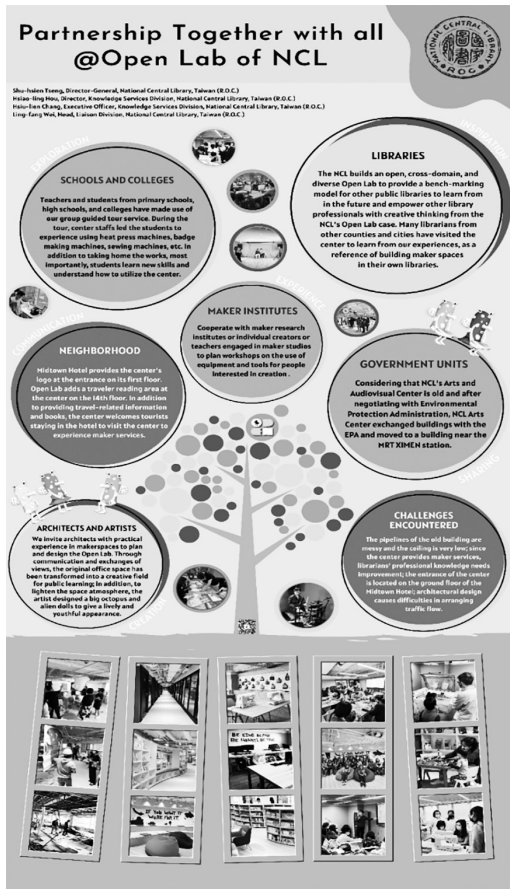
Partnership Together with all @Open Lab of NCL

NATIONAL CENTRAL LIBRARY R.O.C.

Shu-hsien Tseng, Director-General, National Central Library, Taiwan (R.O.C.)
Hsiao-ling Hou, Director, Knowledge Services Division, National Central Library, Taiwan (R.O.C.)
Hsiu-lien Chang, Executive Officer, Knowledge Services Division, National Central Library, Taiwan (R.O.C.)
Ling-fang Wei, Head, Liaison Division, National Central Library, Taiwan (R.O.C.)

EXPLORATION

INSPIRATION

SCHOOLS AND COLLEGES

Teachers and students from primary schools, high schools, and colleges have made use of our group guided tour service. During the tour, center staffs led the students to experience using heat press machines, badge making machines, sewing machines, etc. In addition to taking home the works, most importantly, students learn new skills and understand how to utilize the center.

LIBRARIES

The NCL builds an open, cross-domain, and diverse Open Lab to provide a bench-marking model for other public libraries to learn from in the future and empower other library professionals with creative thinking from the NCL's Open Lab case. Many librarians from other counties and cities have visited the center to learn from our experiences, as a reference of building maker spaces in their own libraries.

EXPERIENCE

COMMUNICATION

MAKER INSTITUTES

Cooperate with maker research institutes or individual creators or teachers engaged in maker studios to plan workshops on the use of equipment and tools for people interested in creation .

NEIGHBORHOOD

Midtown Hotel provides the center's logo at the entrance on its first floor. Open Lab adds a traveler reading area at the center on the 14th floor. In addition to providing travel-related information and books, the center welcomes tourists staying in the hotel to visit the center to experience maker services.

GOVERNMENT UNITS

Considering that NCL's Arts and Audiovisual Center is old and after negotiating with Environmental Protection Administration, NCL Arts Center exchanged buildings with the EPA and moved to a building near the MRT XIMEN station.

SHARING

ARCHITECTS AND ARTISTS

We invite architects with practical experience in makerspaces to plan and design the Open Lab. Through communication and exchanges of views, the original office space has been transformed into a creative field for public learning; in addition, to lighten the space atmosphere, the artist designed a big octopus and alien dolls to give a lively and youthful appearance.

CREATION

CHALLENGES ENCOUNTERED

The pipelines of the old building are messy and the ceiling is very low; since the center provides maker services, librarians' professional knowledge needs improvement; the entrance of the center is located on the ground floor of the Midtown Hotel; architectural design causes difficulties in arranging traffic flow.